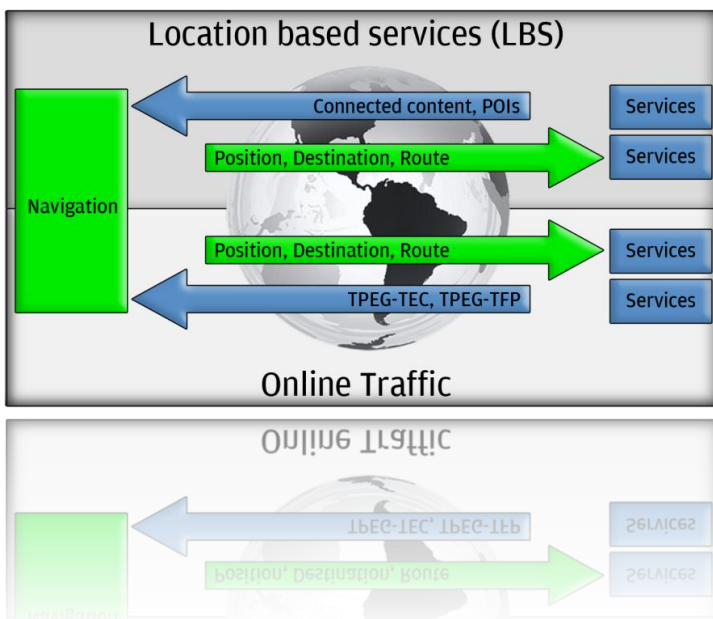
Location based services (LBS)

Navigation

Connected content, POIs

Services

Position, Destination, Route

Services

Position, Destination, Route

Services

TPEG-TEC, TPEG-TFP

Services

Online Traffic